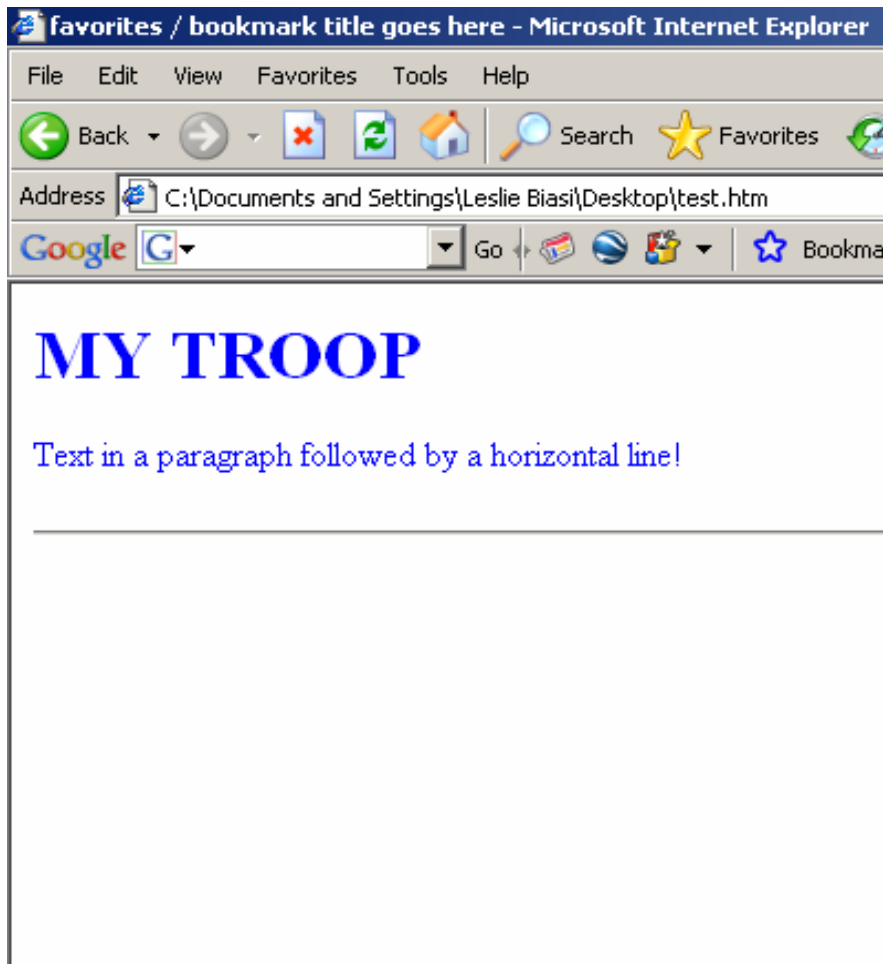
favorites / bookmark title goes here - Microsoft Internet Explorer

File Edit View Favorites Tools Help

Back Search Favorites

Address C:\Documents and Settings\Leslie Biasi\Desktop\test.htm

Google G Go Bookma

MY TROOP

Text in a paragraph followed by a horizontal line!